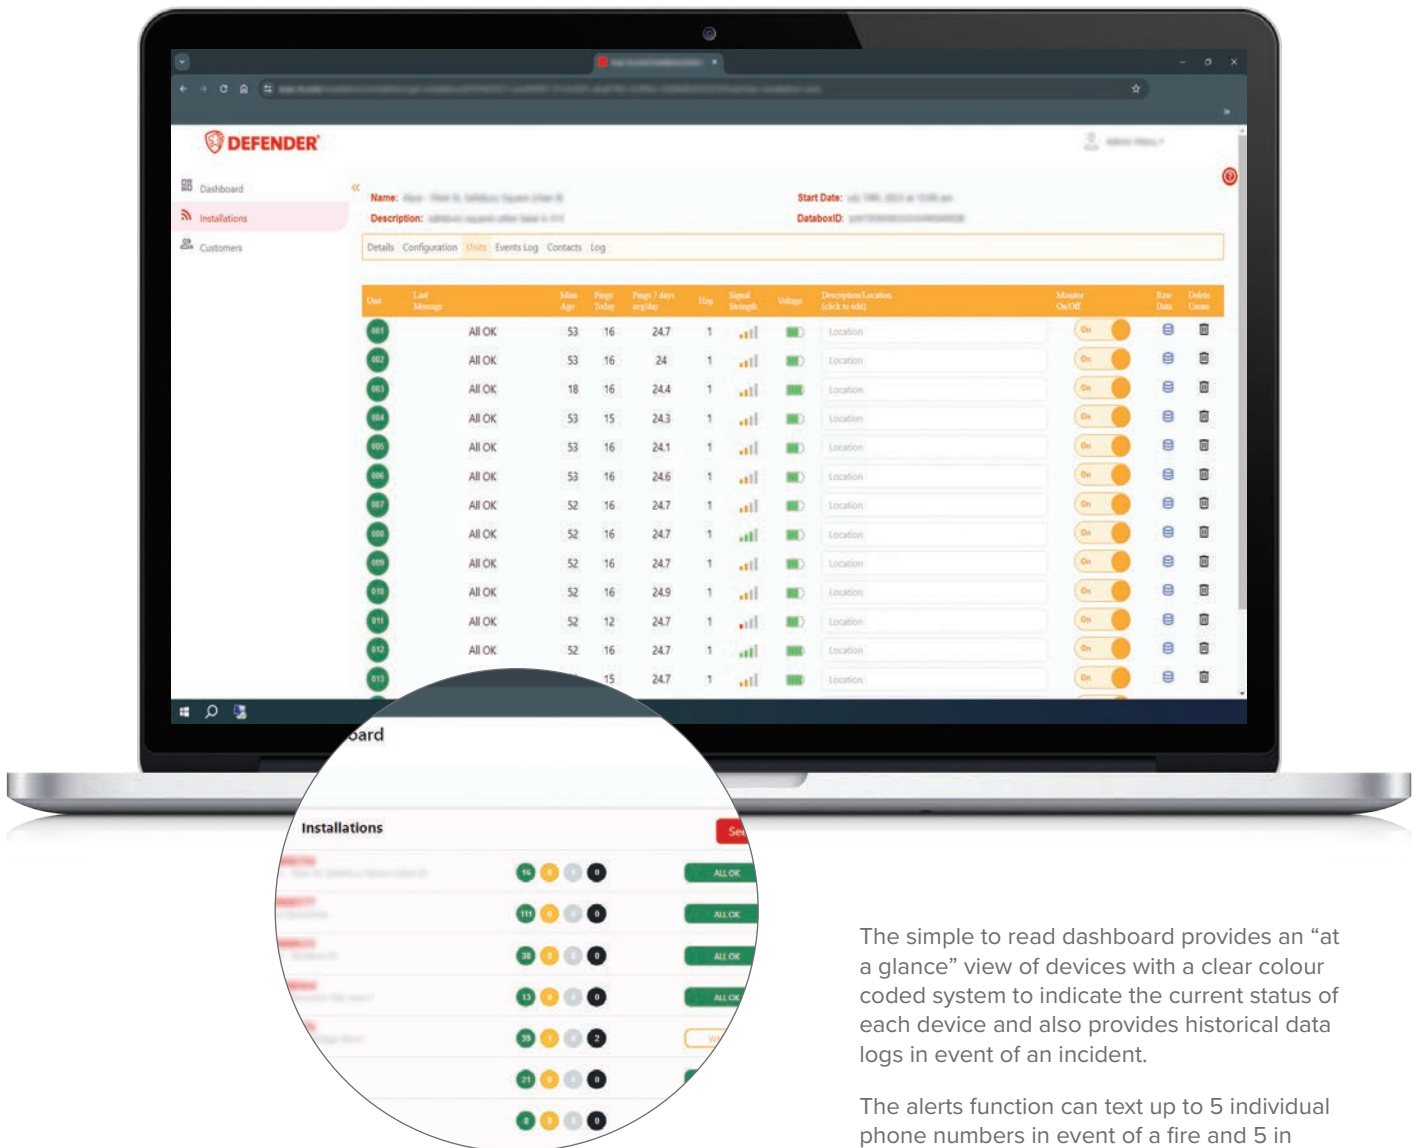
DEFENDER

Dashboard
Installations
Customers

Name: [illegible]
Description: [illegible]
Start Date: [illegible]
DataboxID: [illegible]

Details Configuration Units Events Log Contacts Log

| Unit | Last Message | Max Age | Pings Today | Pings 7 days avg/day | Hop | Signal Strength | Voltage | Description/Location (click to edit) | Monitor On/Off | Raw Data | Delete Unit |
|---|---|---|---|---|---|---|---|---|---|---|---|
| 001 | All OK | 53 | 16 | 24.7 | 1 | | | Location | On | | |
| 002 | All OK | 53 | 16 | 24 | 1 | | | Location | On | | |
| 003 | All OK | 18 | 16 | 24.4 | 1 | | | Location | On | | |
| 004 | All OK | 53 | 15 | 24.3 | 1 | | | Location | On | | |
| 005 | All OK | 53 | 16 | 24.1 | 1 | | | Location | On | | |
| 006 | All OK | 53 | 16 | 24.6 | 1 | | | Location | On | | |
| 007 | All OK | 52 | 16 | 24.7 | 1 | | | Location | On | | |
| 008 | All OK | 52 | 16 | 24.7 | 1 | | | Location | On | | |
| 009 | All OK | 52 | 16 | 24.7 | 1 | | | Location | On | | |
| 010 | All OK | 52 | 16 | 24.9 | 1 | | | Location | On | | |
| 011 | All OK | 52 | 12 | 24.7 | 1 | | | Location | On | | |
| 012 | All OK | 52 | 16 | 24.7 | 1 | | | Location | On | | |
| 013 | | | 15 | 24.7 | 1 | | | Location | On | | |

oard

Installations

16 0 0 0 ALL OK
111 0 0 0 ALL OK
38 0 0 0 ALL OK
13 0 0 0 ALL OK
39 0 0 2
21 0 0 0
8 0 0 0

The simple to read dashboard provides an “at a glance” view of devices with a clear colour coded system to indicate the current status of each device and also provides historical data logs in event of an incident.

The alerts function can text up to 5 individual phone numbers in event of a fire and 5 in